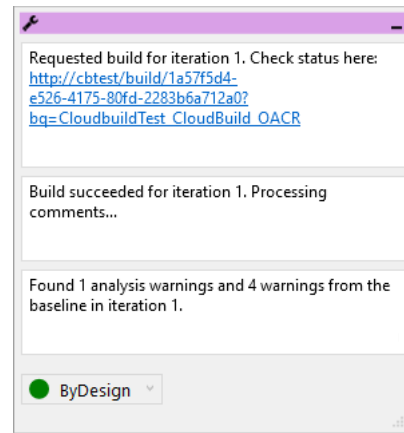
Requested build for iteration 1. Check status here: http://cbtest/build/1a57f5d4-e526-4175-80fd-2283b6a712a0?bq=CloudbuildTest_CloudBuild_OACR

Build succeeded for iteration 1. Processing comments...

Found 1 analysis warnings and 4 warnings from the baseline in iteration 1.

ByDesign